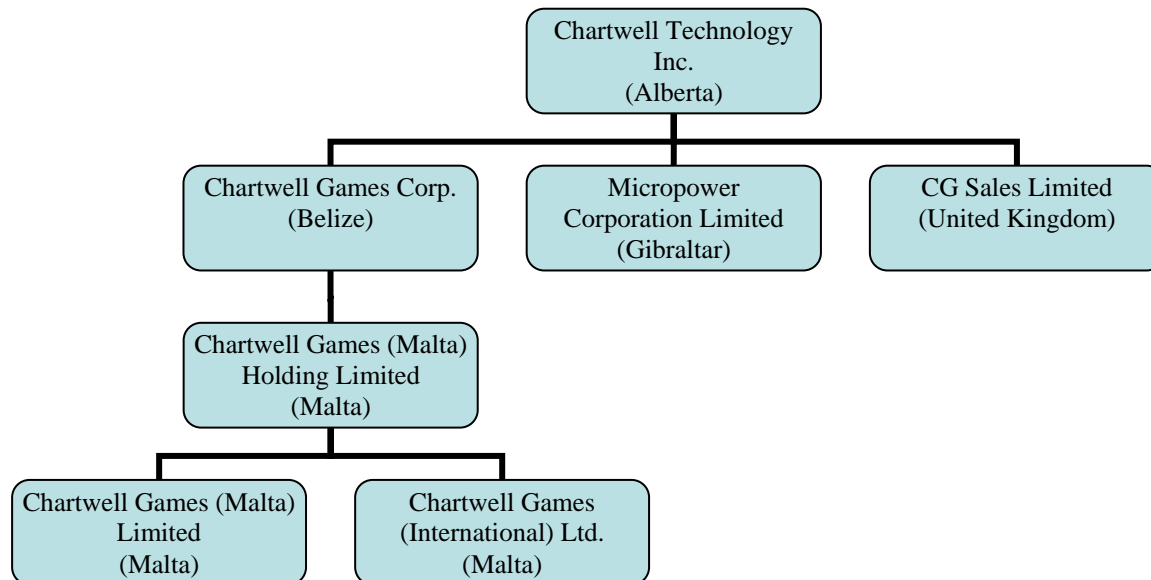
Chartwell Technology Inc.
(Alberta)

Chartwell Games Corp.
(Belize)

Micropower Corporation Limited
(Gibraltar)

CG Sales Limited
(United Kingdom)

Chartwell Games (Malta) Holding Limited
(Malta)

Chartwell Games (Malta) Limited
(Malta)

Chartwell Games (International) Ltd.
(Malta)